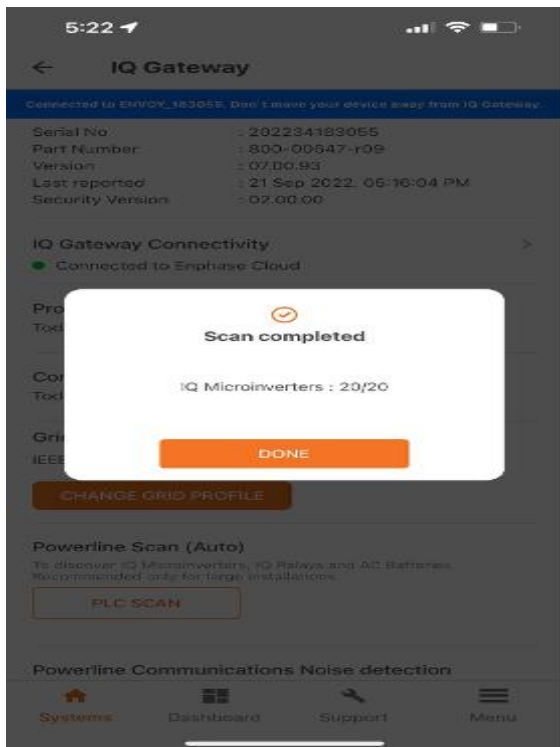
5:22

IQ Gateway

Connected to ENVOY_183055. Don't move your device away from IQ Gateway.

| | |
|---|---|
| Serial No | : 202234183055 |
| Part Number | : 800-00647-r09 |
| Version | : 07.00.93 |
| Last reported | : 21 Sep 2022, 05:16:04 PM |
| Security Version | : 02.00.00 |

IQ Gateway Connectivity
Connected to Enphase Cloud

Pro
Tod

Cor
Tod

Gri
IEEE

Scan completed

IQ Microinverters : 20/20

DONE

CHANGE GRID PROFILE

Powerline Scan (Auto)
To discover IQ Microinverters, IQ Relays and AC Batteries. Recommended only for large installations.

PLC SCAN

Powerline Communications Noise detection

Systems Dashboard Support Menu